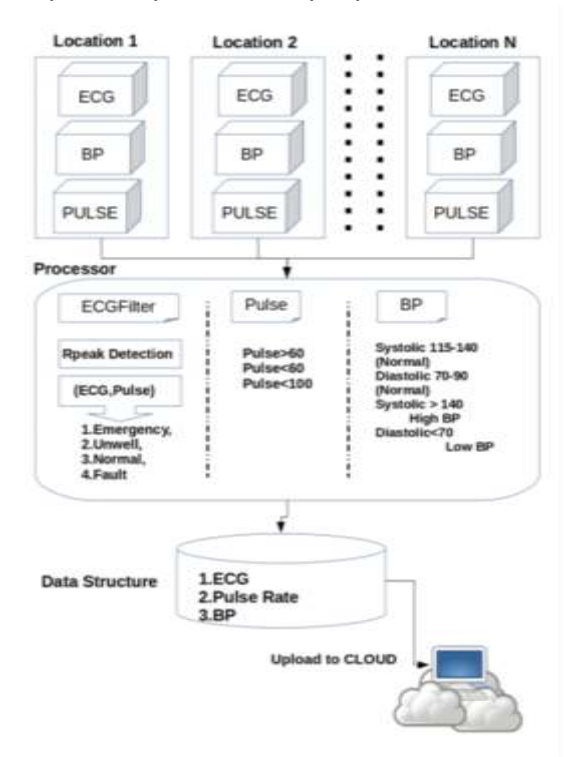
Location 1
ECG
BP
PULSE

Location 2
ECG
BP
PULSE

Location N
ECG
BP
PULSE

Processor

ECGFilter
Rpeak Detection
(ECG,Pulse)
1.Emergency,
2.Unwell,
3.Normal,
4.Fault

Pulse
Pulse>60
Pulse<60
Pulse<100

BP
Systolic 115-140 (Normal)
Diastolic 70-90 (Normal)
Systolic > 140
High BP
Diastolic<70
Low BP

Data Structure
1.ECG
2.Pulse Rate
3.BP

Upload to CLOUD